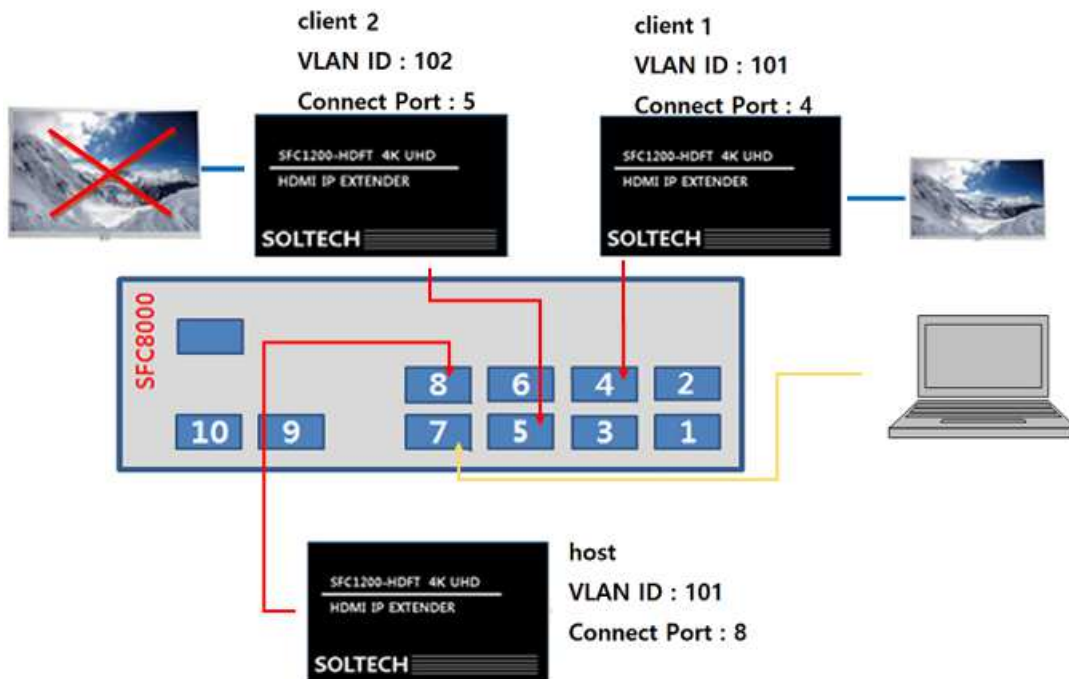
client 2
VLAN ID : 102
Connect Port : 5

client 1
VLAN ID : 101
Connect Port : 4

SFC1200-HDFT 4K UHD
HDMI IP EXTENDER
SOLTECH

SFC1200-HDFT 4K UHD
HDMI IP EXTENDER
SOLTECH

SFC8000

8 6 4 2
10 9 7 5 3 1

SFC1200-HDFT 4K UHD
HDMI IP EXTENDER
SOLTECH

host
VLAN ID : 101
Connect Port : 8